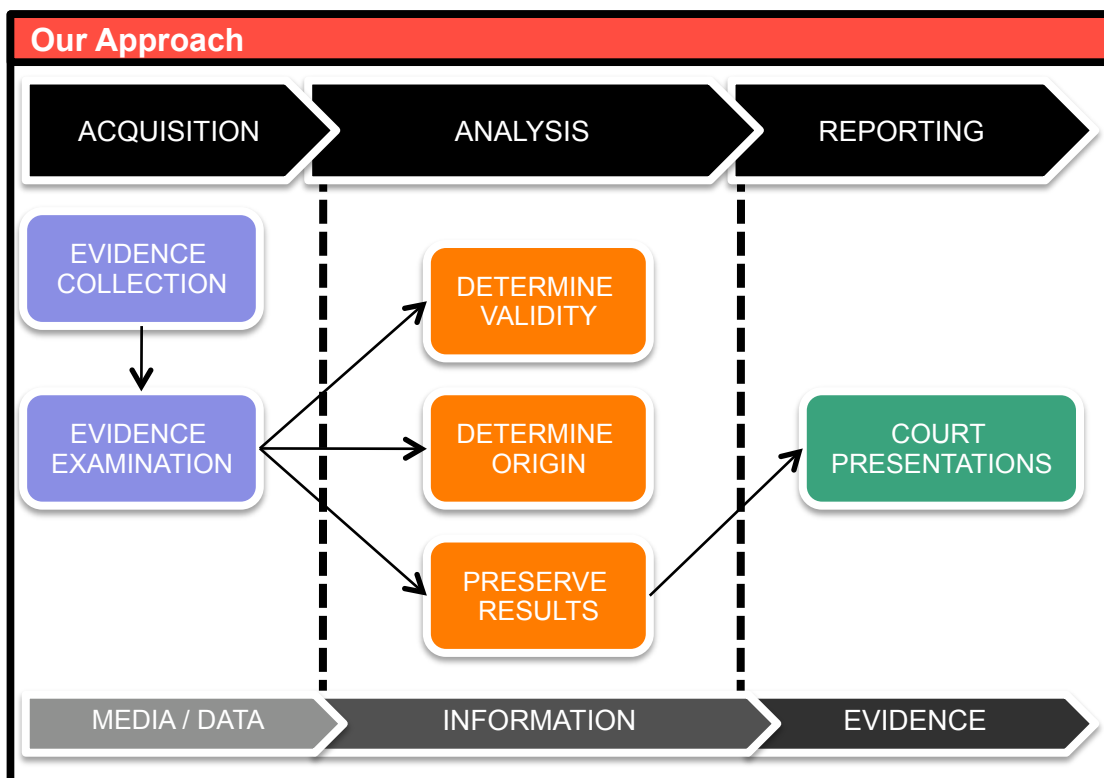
Our Approach

ACQUISITION

ANALYSIS

REPORTING

EVIDENCE COLLECTION

EVIDENCE EXAMINATION

DETERMINE VALIDITY

DETERMINE ORIGIN

PRESERVE RESULTS

COURT PRESENTATIONS

MEDIA / DATA

INFORMATION

EVIDENCE